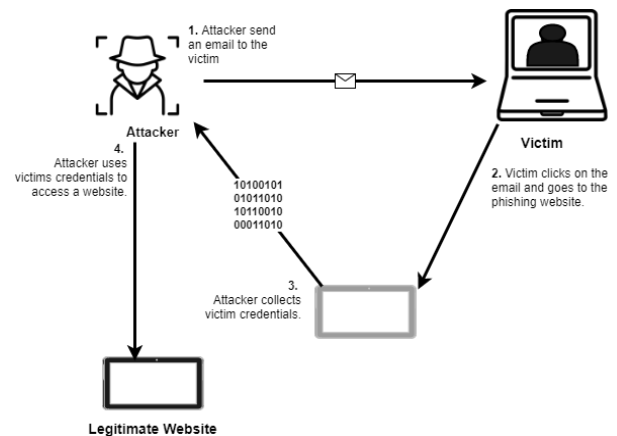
1. Attacker send an email to the victim

Attacker

Victim

4. Attacker uses victims credentials to access a website.

10100101
01011010
10110010
00011010

2. Victim clicks on the email and goes to the phishing website.

3. Attacker collects victim credentials.

Legitimate Website